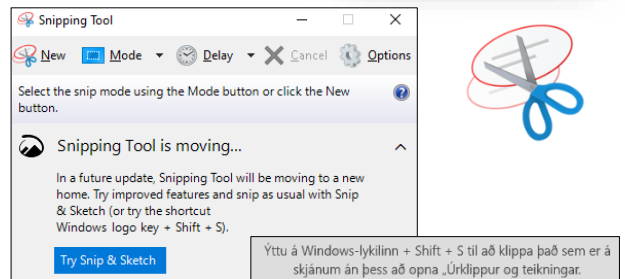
Snipping Tool

New Mode Delay Cancel Options

Select the snip mode using the Mode button or click the New button.

Snipping Tool is moving...

In a future update, Snipping Tool will be moving to a new home. Try improved features and snip as usual with Snip & Sketch (or try the shortcut Windows logo key + Shift + S).

Try Snip & Sketch

Ýttu á Windows-lykilinn + Shift + S til að klippa það sem er á skjánum án þess að opna „Úrklippur og teikningar.